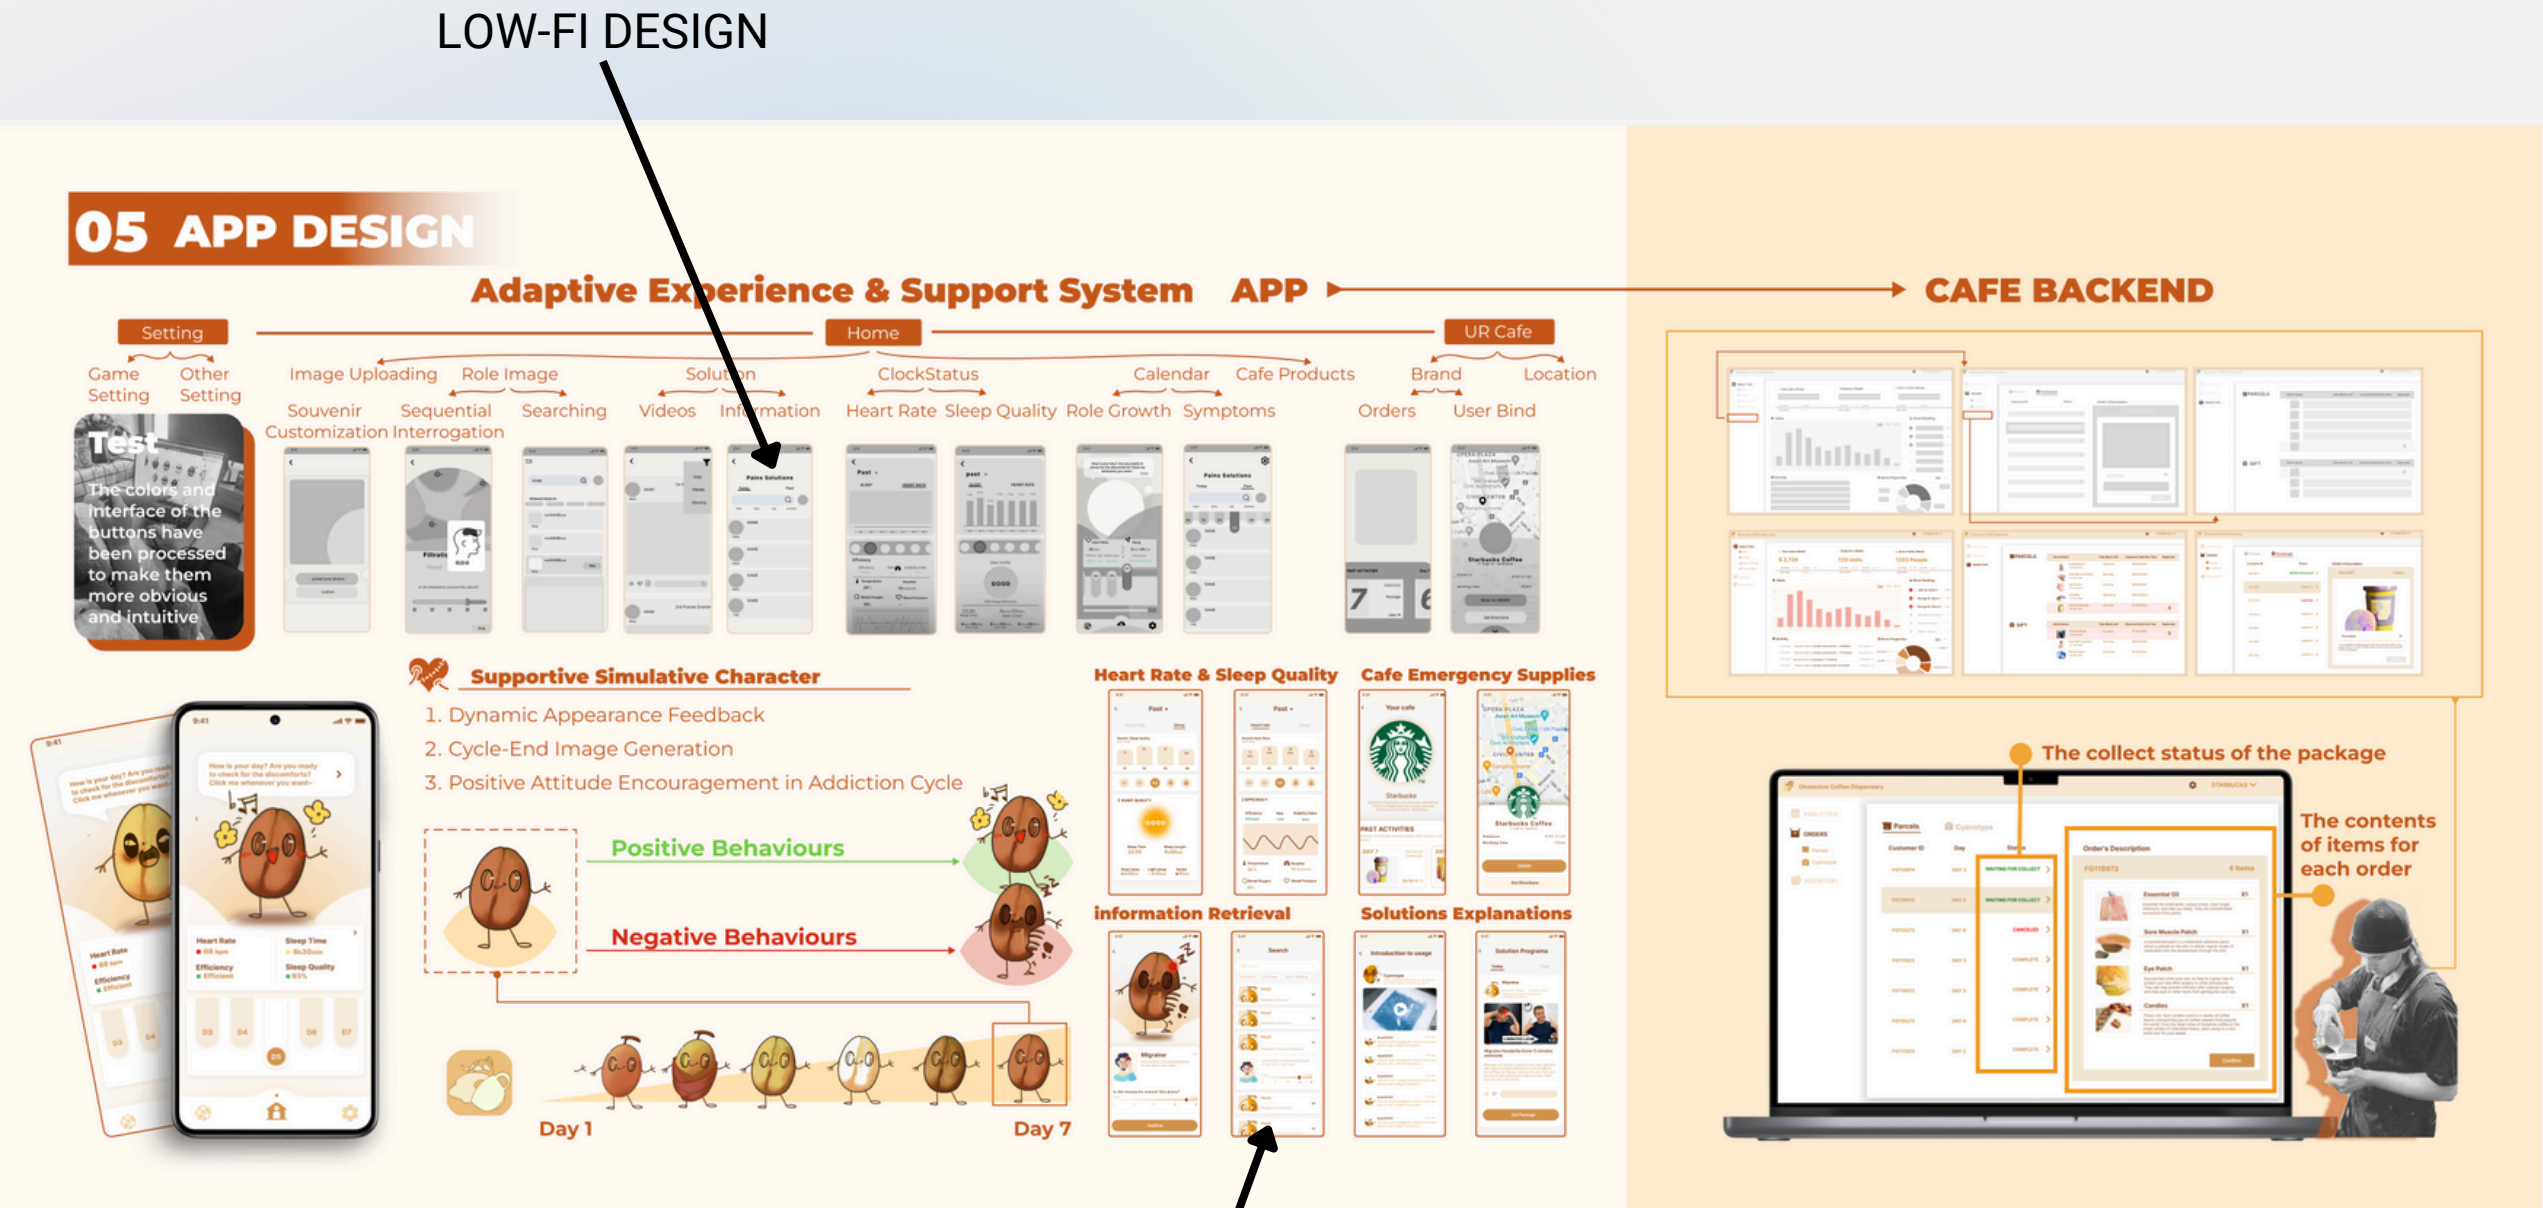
LOW-FI DESIGN

05 APP DESIGN

Adaptive Experience & Support System APP

CAFE BACKEND

Setting

Home

UR Cafe

Game Setting

Other Setting

Image Uploading

Role Image

Solution

ClockStatus

Calendar

Cafe Products

Brand

Location

Souvenir Customization

Sequential Interrogation

Searching

Videos

Information

Heart Rate

Sleep Quality

Role Growth

Symptoms

Orders

User Bind

Test

The colors and interface of the buttons have been processed to make them more obvious and intuitive

Supportive Simulative Character

1. Dynamic Appearance Feedback

2. Cycle-End Image Generation

3. Positive Attitude Encouragement in Addiction Cycle

Positive Behaviours

Negative Behaviours

Day 1

Day 7

Heart Rate & Sleep Quality

Cafe Emergency Supplies

information Retrieval

Solutions Explanations

The collect status of the package

The contents of items for each order